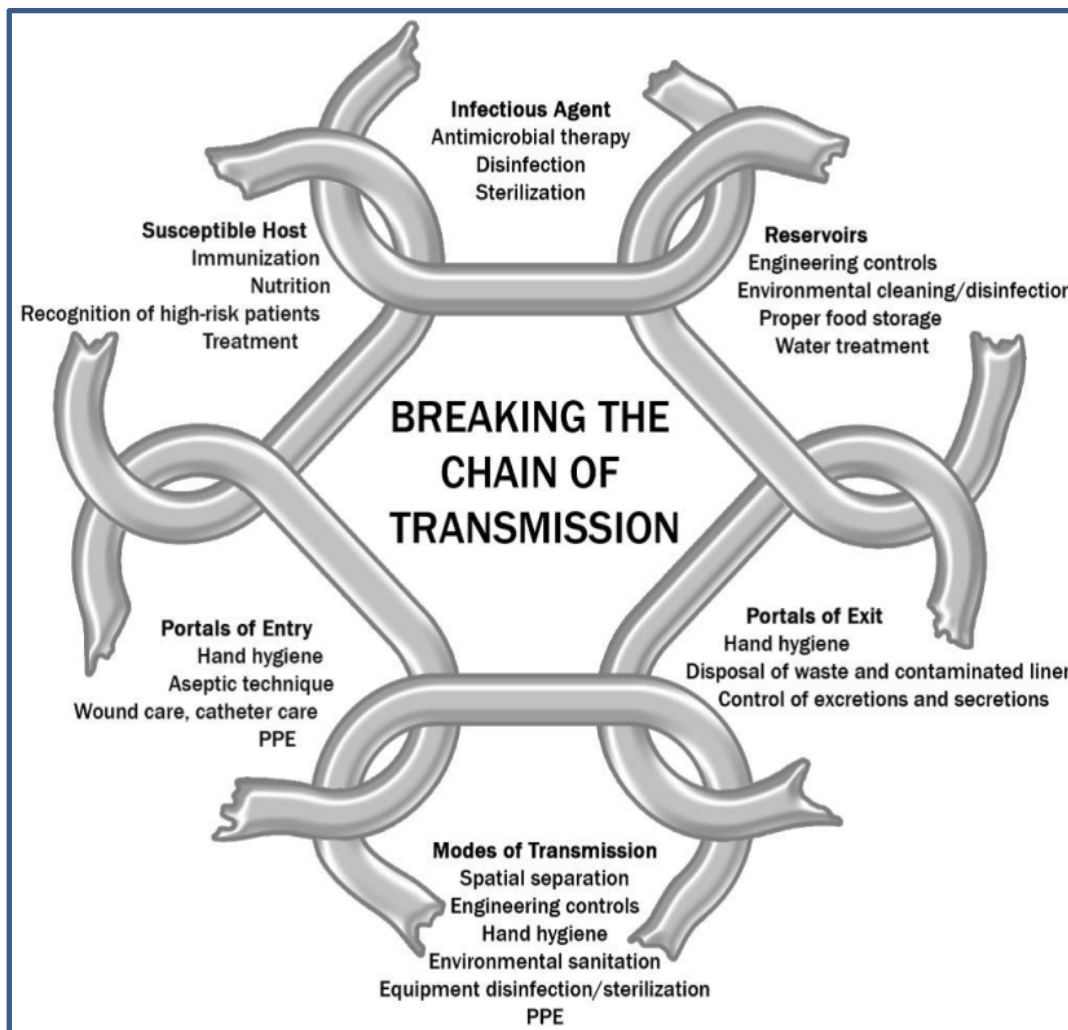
Infectious Agent
Antimicrobial therapy
Disinfection
Sterilization

Reservoirs
Engineering controls
Environmental cleaning/disinfection
Proper food storage
Water treatment

Susceptible Host
Immunization
Nutrition
Recognition of high-risk patients
Treatment

BREAKING THE CHAIN OF TRANSMISSION

Portals of Exit
Hand hygiene
Disposal of waste and contaminated liner
Control of excretions and secretions

Portals of Entry
Hand hygiene
Aseptic technique
Wound care, catheter care
PPE

Modes of Transmission
Spatial separation
Engineering controls
Hand hygiene
Environmental sanitation
Equipment disinfection/sterilization
PPE